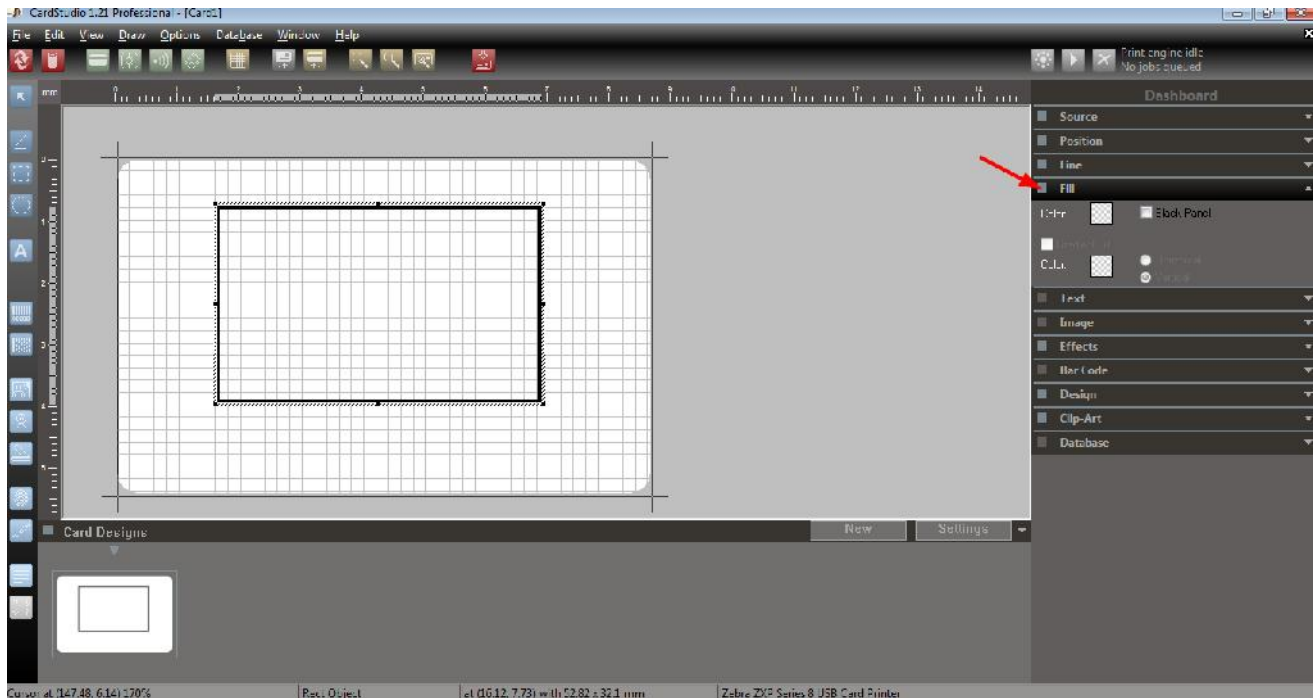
CardStudio 1.21 Professional - [Card1]

File Edit View Draw Options Database Window Help

Print engine idle
No jobs queued

mm

Dashboard

Source
Position
Line
Fill
Color
Black Panel
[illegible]
Color
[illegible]
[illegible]
Text
Image
Effects
Bar Code
Design
Clip-Art
Database

Card Designs
New
Settings

Cursor at (147.48, 6.14) 170%
Rect Object
at (16.12, 7.73) width 52.82 x 32.1 mm
Zebra ZXP Series 8 USB Card Printer